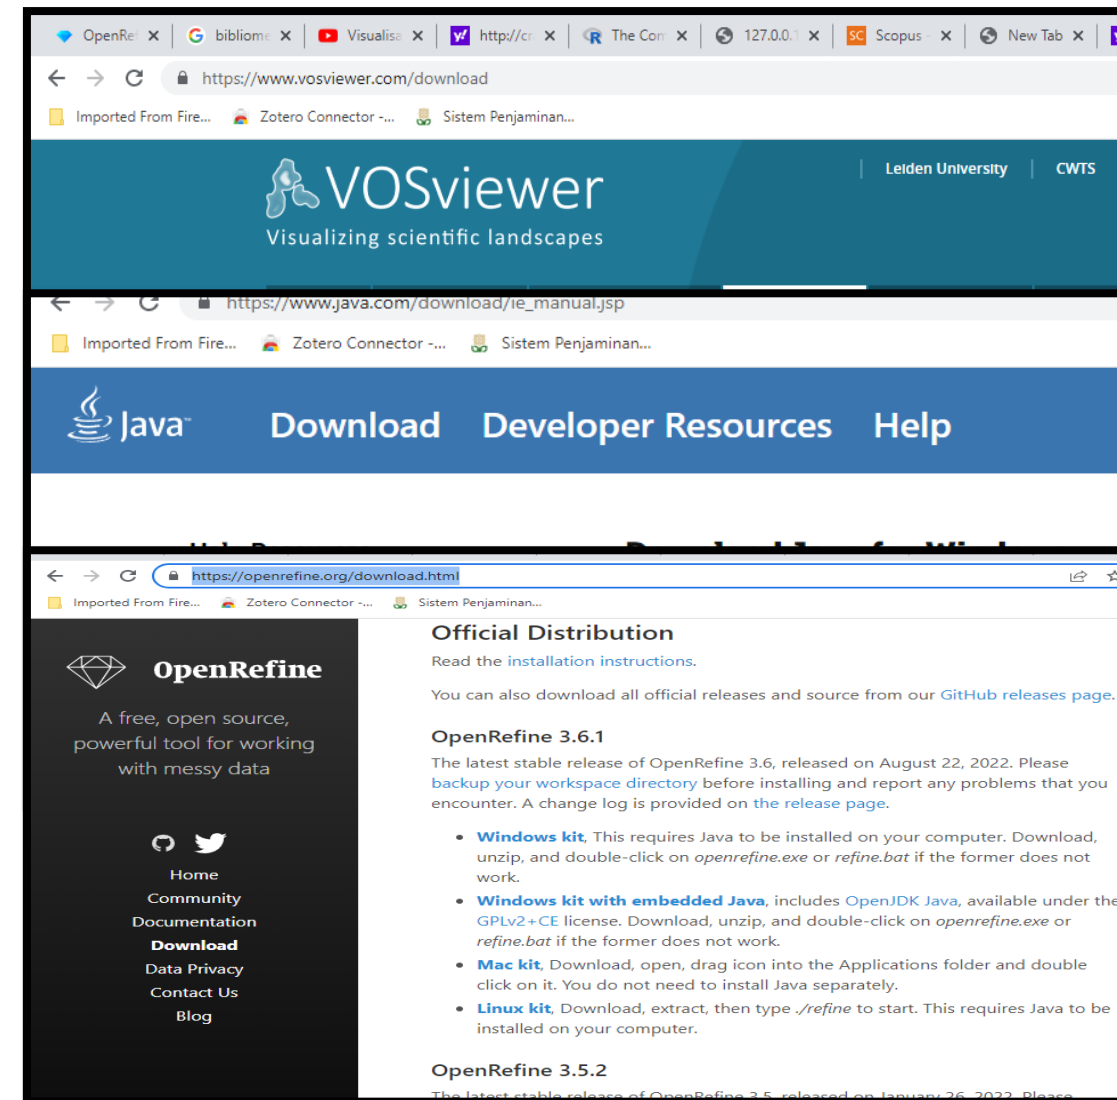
OpenRe ✕ | bibliome ✕ | Visualisa ✕ | http://cr ✕ | The Con ✕ | 127.0.0. ✕ | Scopus ✕ | New Tab ✕

https://www.vosviewer.com/download

Imported From Fire... | Zotero Connector -... | Sistem Penjaminan...

VOSviewer
Visualizing scientific landscapes

Leiden University | CWTS

https://www.java.com/download/ie_manual.jsp

Imported From Fire... | Zotero Connector -... | Sistem Penjaminan...

Java Download Developer Resources Help

https://openrefine.org/download.html

Imported From Fire... | Zotero Connector -... | Sistem Penjaminan...

OpenRefine

A free, open source, powerful tool for working with messy data

Home
Community
Documentation
Download
Data Privacy
Contact Us
Blog

Official Distribution

Read the installation instructions.

You can also download all official releases and source from our GitHub releases page.

OpenRefine 3.6.1

The latest stable release of OpenRefine 3.6, released on August 22, 2022. Please backup your workspace directory before installing and report any problems that you encounter. A change log is provided on the release page.

- Windows kit, This requires Java to be installed on your computer. Download, unzip, and double-click on openrefine.exe or refine.bat if the former does not work.
- Windows kit with embedded Java, includes OpenJDK Java, available under the GPLv2+CE license. Download, unzip, and double-click on openrefine.exe or refine.bat if the former does not work.
- Mac kit, Download, open, drag icon into the Applications folder and double click on it. You do not need to install Java separately.
- Linux kit, Download, extract, then type ./refine to start. This requires Java to be installed on your computer.

OpenRefine 3.5.2

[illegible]